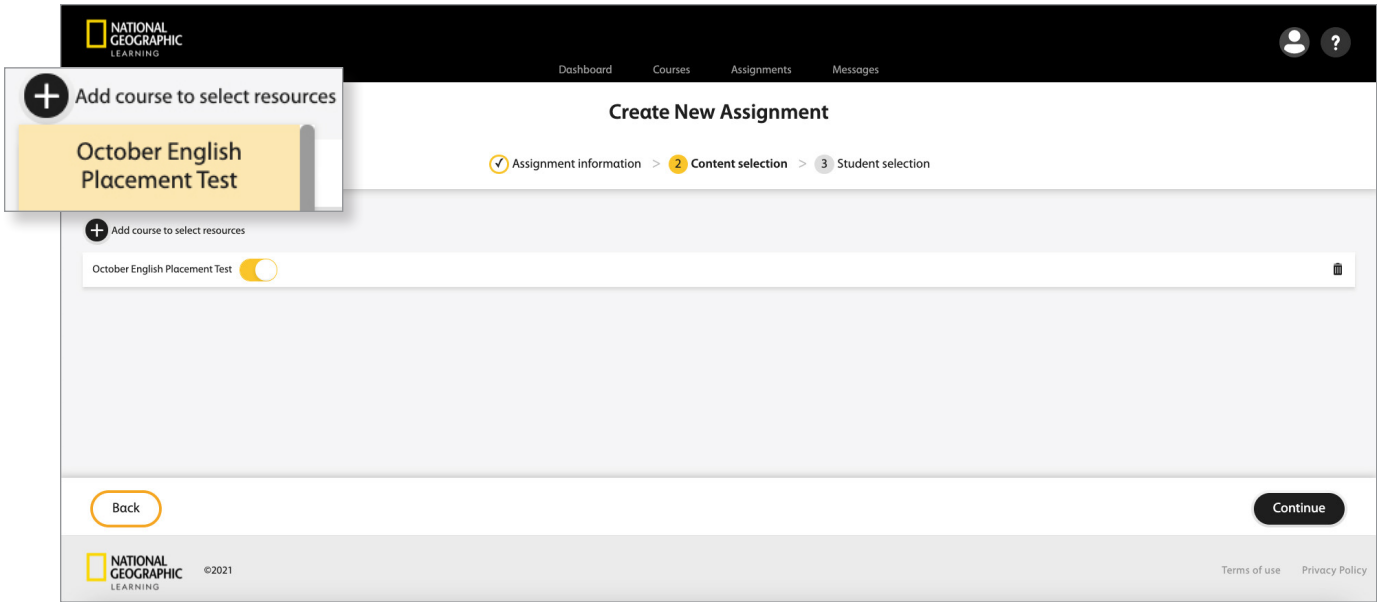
NATIONAL GEOGRAPHIC LEARNING

Dashboard Courses Assignments Messages

Add course to select resources

October English Placement Test

Create New Assignment

Assignment information > 2 Content selection > 3 Student selection

Add course to select resources

October English Placement Test

Back

Continue

NATIONAL GEOGRAPHIC LEARNING ©2021

Terms of use Privacy Policy